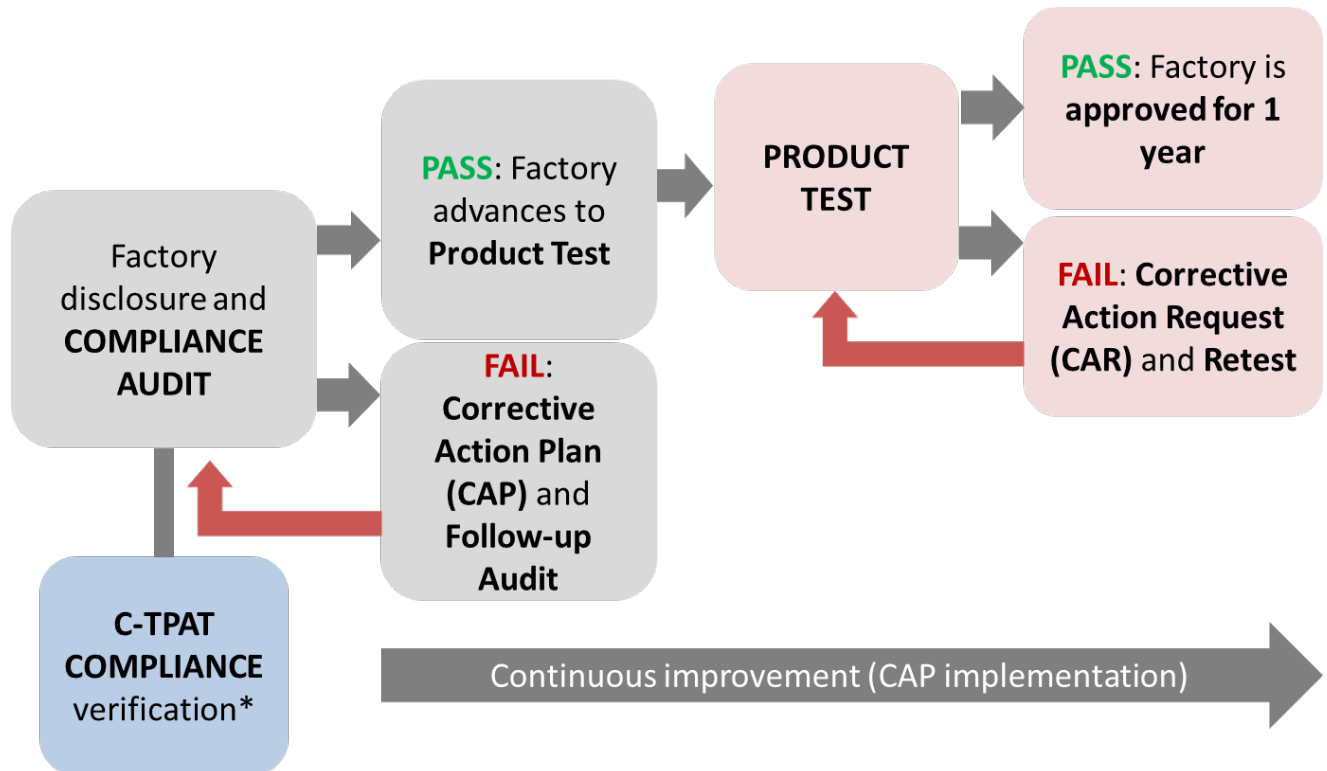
Factory disclosure and COMPLIANCE AUDIT

PASS: Factory advances to Product Test

FAIL: Corrective Action Plan (CAP) and Follow-up Audit

PRODUCT TEST

PASS: Factory is approved for 1 year

FAIL: Corrective Action Request (CAR) and Retest

C-TPAT COMPLIANCE verification*

Continuous improvement (CAP implementation)